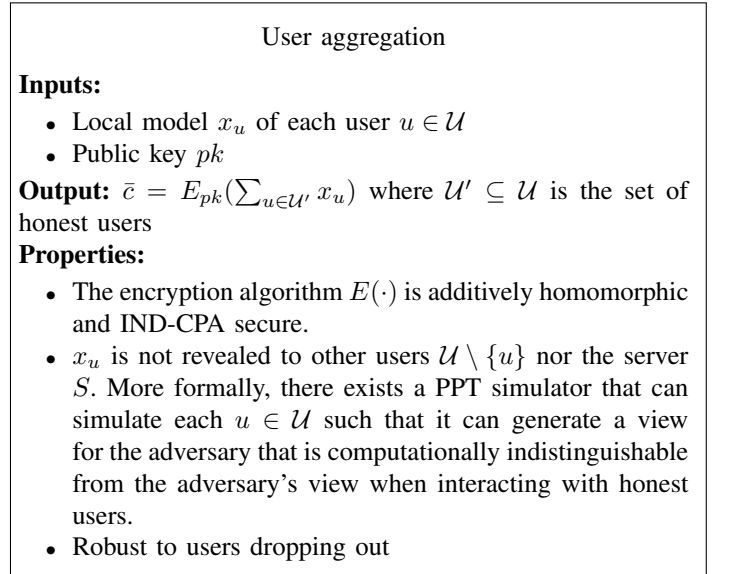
User aggregation

**Inputs:**

- Local model $x_u$ of each user $u \in \mathcal{U}$
- Public key $pk$

**Output:** $\bar{c} = E_{pk}(\sum_{u \in \mathcal{U}'} x_u)$ where $\mathcal{U}' \subseteq \mathcal{U}$ is the set of honest users

**Properties:**

- The encryption algorithm $E(\cdot)$ is additively homomorphic and IND-CPA secure.
- $x_u$ is not revealed to other users $\mathcal{U} \setminus \{u\}$ nor the server $S$. More formally, there exists a PPT simulator that can simulate each $u \in \mathcal{U}$ such that it can generate a view for the adversary that is computationally indistinguishable from the adversary's view when interacting with honest users.
- Robust to users dropping out